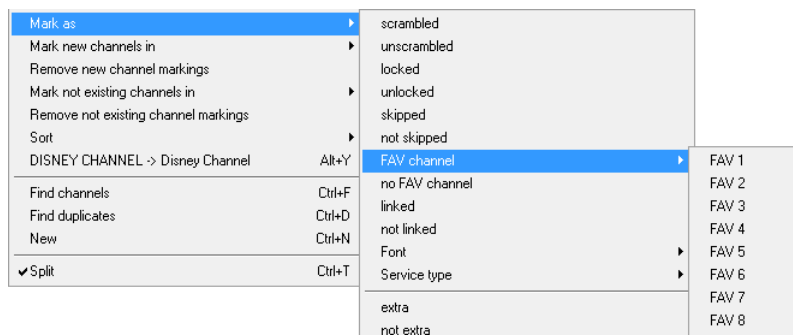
Mark as
Mark new channels in
Remove new channel markings
Mark not existing channels in
Remove not existing channel markings
Sort
DISNEY CHANNEL -> Disney Channel Alt+Y

Find channels Ctrl+F
Find duplicates Ctrl+D
New Ctrl+N

✔Split Ctrl+T

scrambled
unscrambled
locked
unlocked
skipped
not skipped
FAV channel
no FAV channel
linked
not linked
Font
Service type

extra
not extra

FAV 1
FAV 2
FAV 3
FAV 4
FAV 5
FAV 6
FAV 7
FAV 8